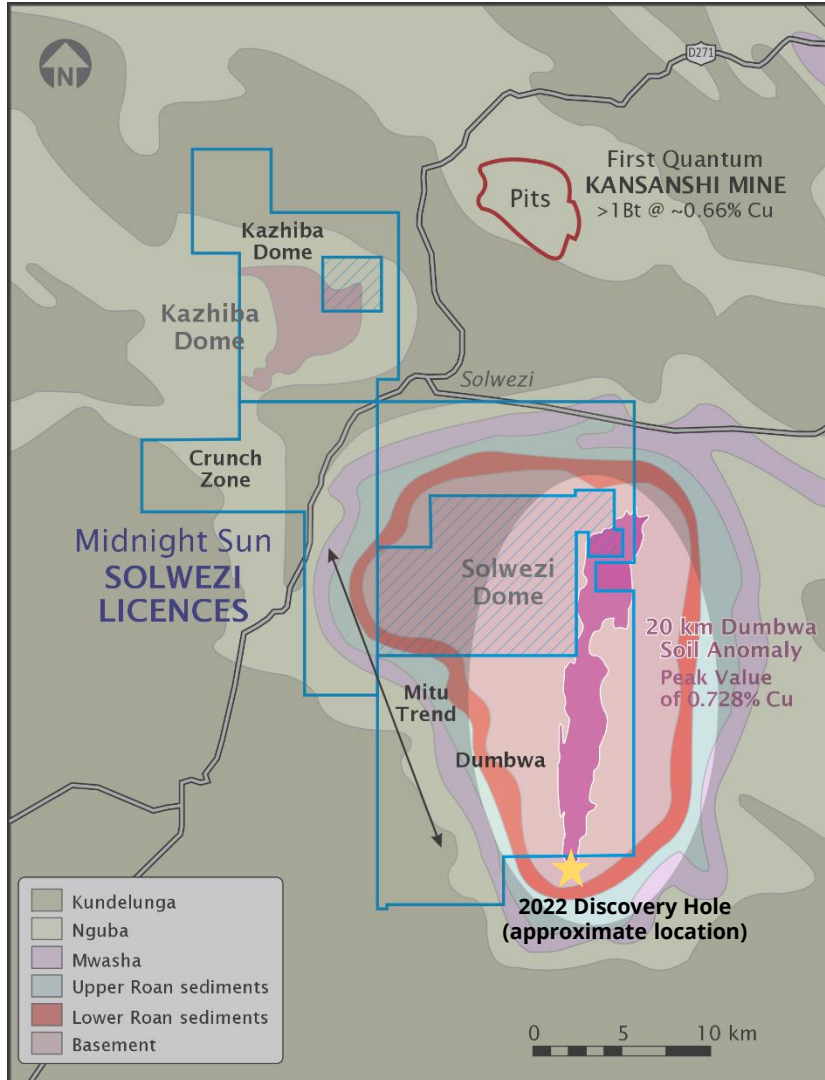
N

D271

First Quantum
KANSANSHI MINE
>1Bt @ ~0.66% Cu

Pits

Kazhiba Dome

Kazhiba Dome

Solwezi

Crunch Zone

Midnight Sun
SOLWEZI
LICENCES

Solwezi Dome

20 km Dumbwa Soil Anomaly
Peak Value of 0.728% Cu

Mitu Trend

Dumbwa

2022 Discovery Hole
(approximate location)

Kundelunga
Nguba
Mwasha
Upper Roan sediments
Lower Roan sediments
Basement

0 5 10 km